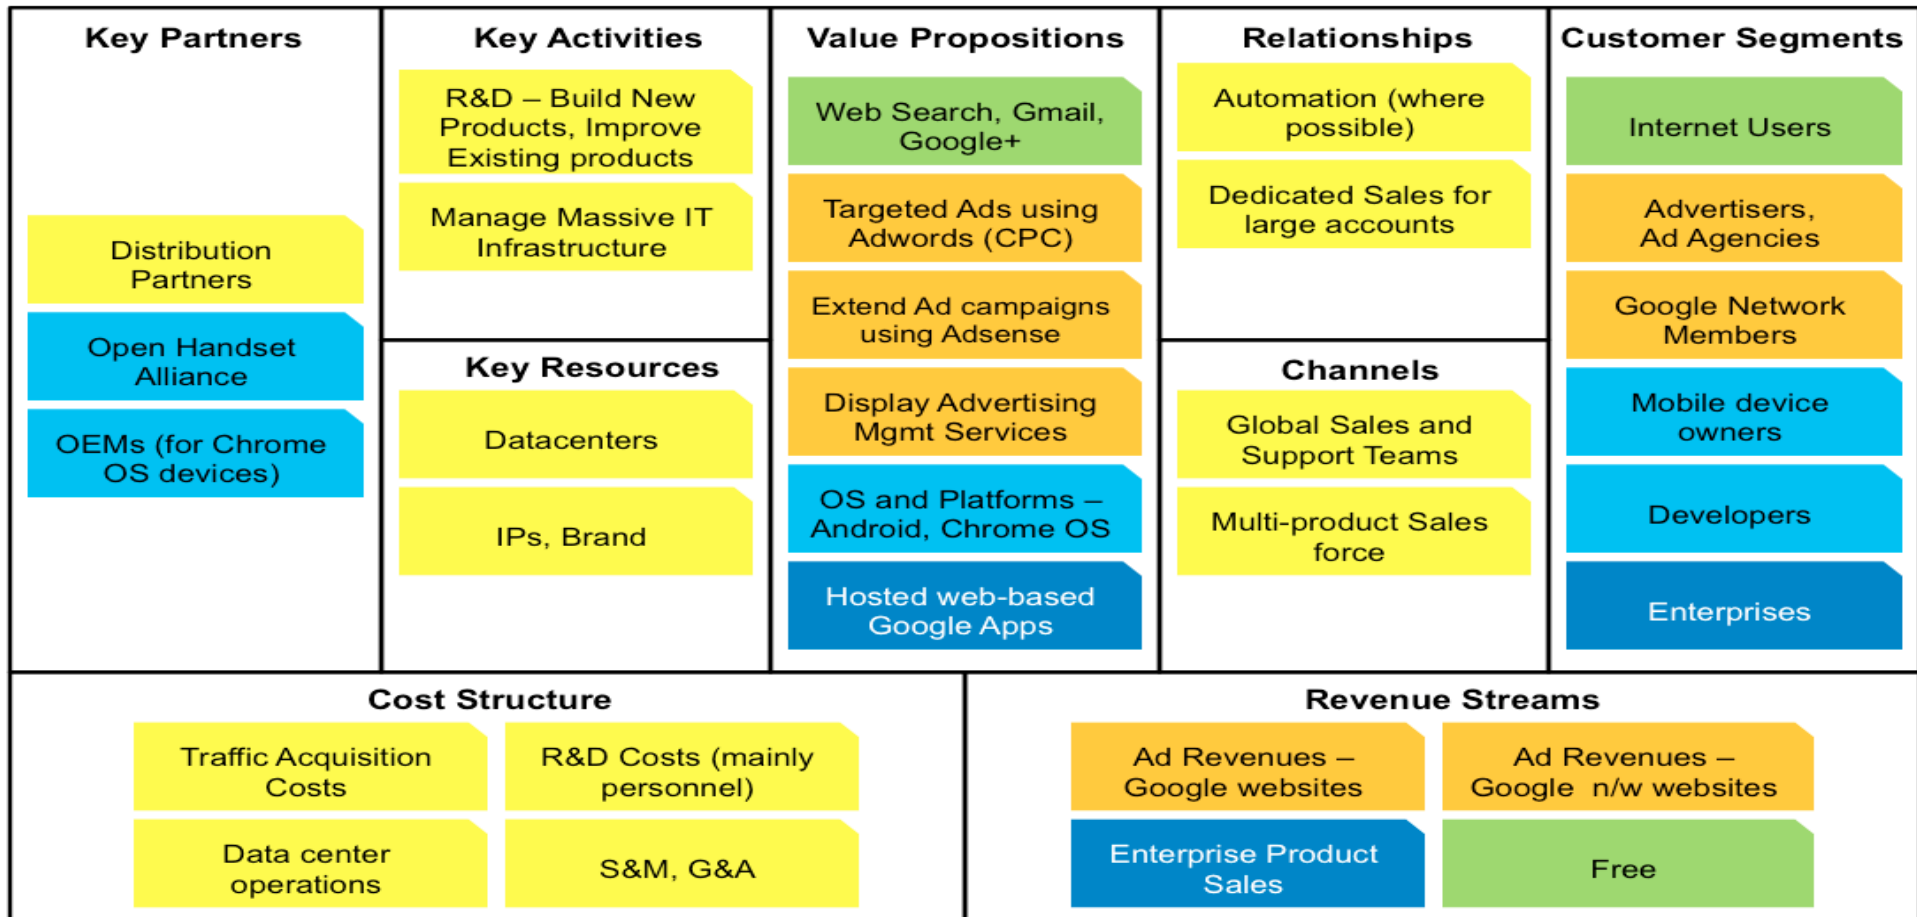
Key Partners

Distribution Partners

Open Handset Alliance

OEMs (for Chrome OS devices)

Key Activities

R&D – Build New Products, Improve Existing products

Manage Massive IT Infrastructure

Key Resources

Datacenters

IPs, Brand

Value Propositions

Web Search, Gmail, Google+

Targeted Ads using Adwords (CPC)

Extend Ad campaigns using Adsense

Display Advertising Mgmt Services

OS and Platforms – Android, Chrome OS

Hosted web-based Google Apps

Relationships

Automation (where possible)

Dedicated Sales for large accounts

Channels

Global Sales and Support Teams

Multi-product Sales force

Customer Segments

Internet Users

Advertisers, Ad Agencies

Google Network Members

Mobile device owners

Developers

Enterprises

Cost Structure

Traffic Acquisition Costs

R&D Costs (mainly personnel)

Data center operations

S&M, G&A

Revenue Streams

Ad Revenues – Google websites

Ad Revenues – Google n/w websites

Enterprise Product Sales

Free